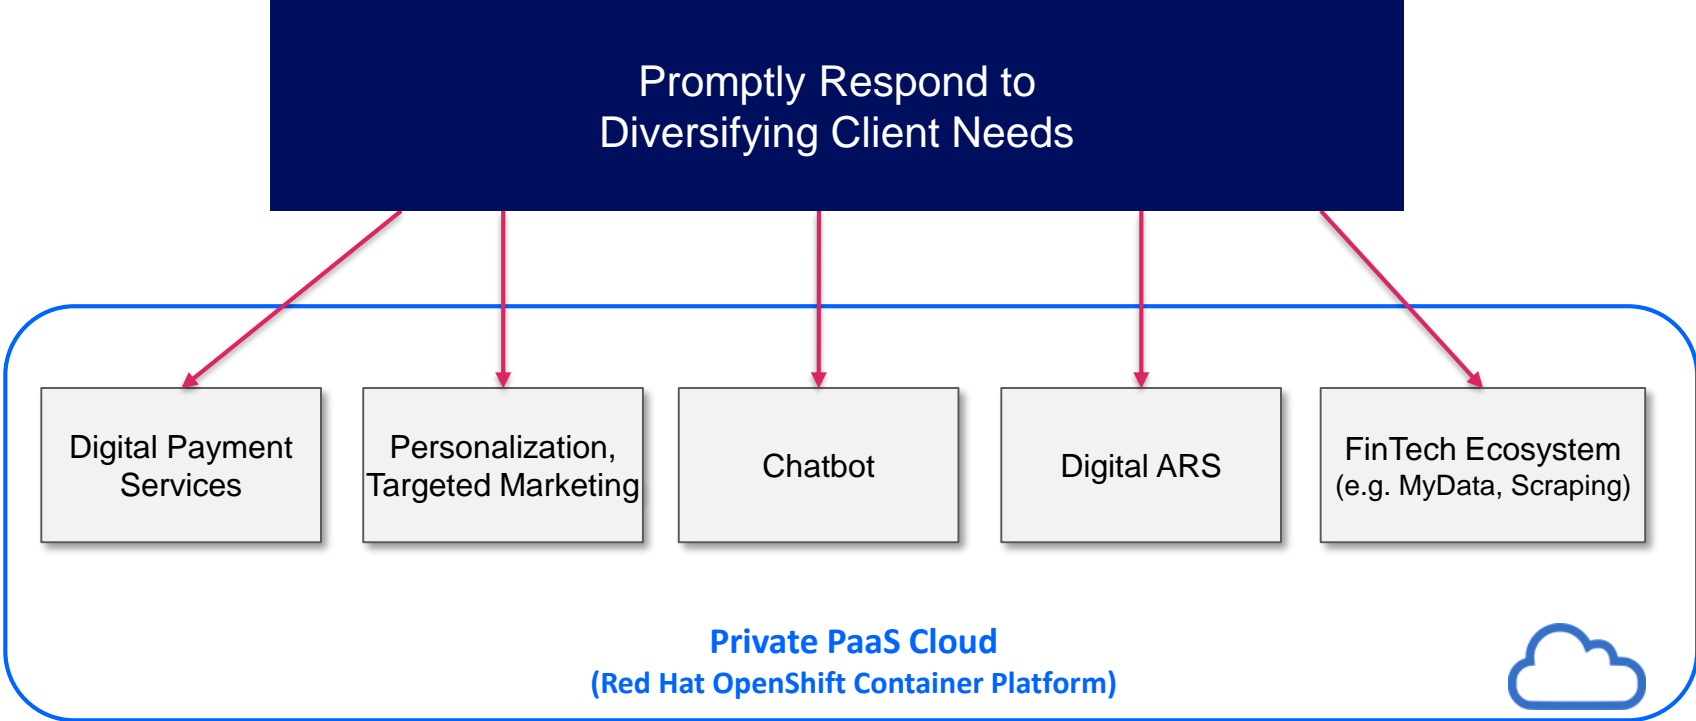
Promptly Respond to
Diversifying Client Needs

Digital Payment Services

Personalization, Targeted Marketing

Chatbot

Digital ARS

FinTech Ecosystem
(e.g. MyData, Scraping)

Private PaaS Cloud
(Red Hat OpenShift Container Platform)